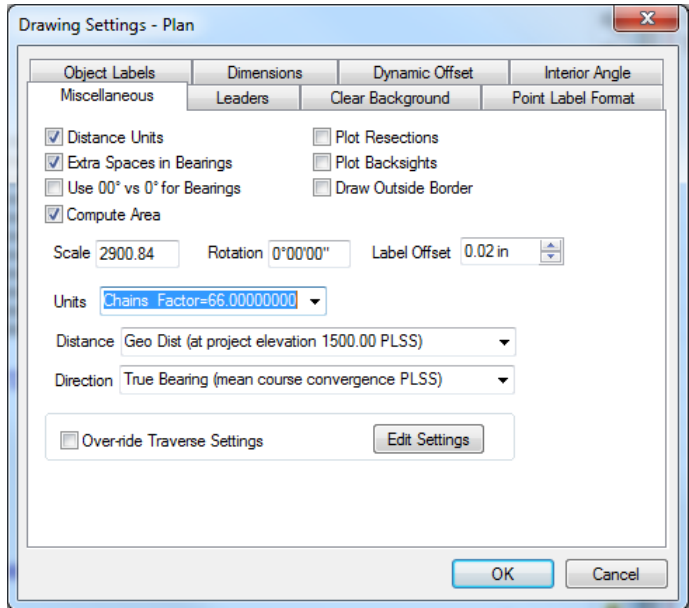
Drawing Settings - Plan

Object Labels | Dimensions | Dynamic Offset | Interior Angle
Miscellaneous | Leaders | Clear Background | Point Label Format

Distance Units
Extra Spaces in Bearings
Use 00° vs 0° for Bearings
Compute Area

Plot Resections
Plot Backsights
Draw Outside Border

Scale 2900.84
Rotation 0°00'00"
Label Offset 0.02 in

Units Chains Factor=66.00000000

Distance Geo Dist (at project elevation 1500.00 PLSS)

Direction True Bearing (mean course convergence PLSS)

Over-ride Traverse Settings
Edit Settings

OK
Cancel